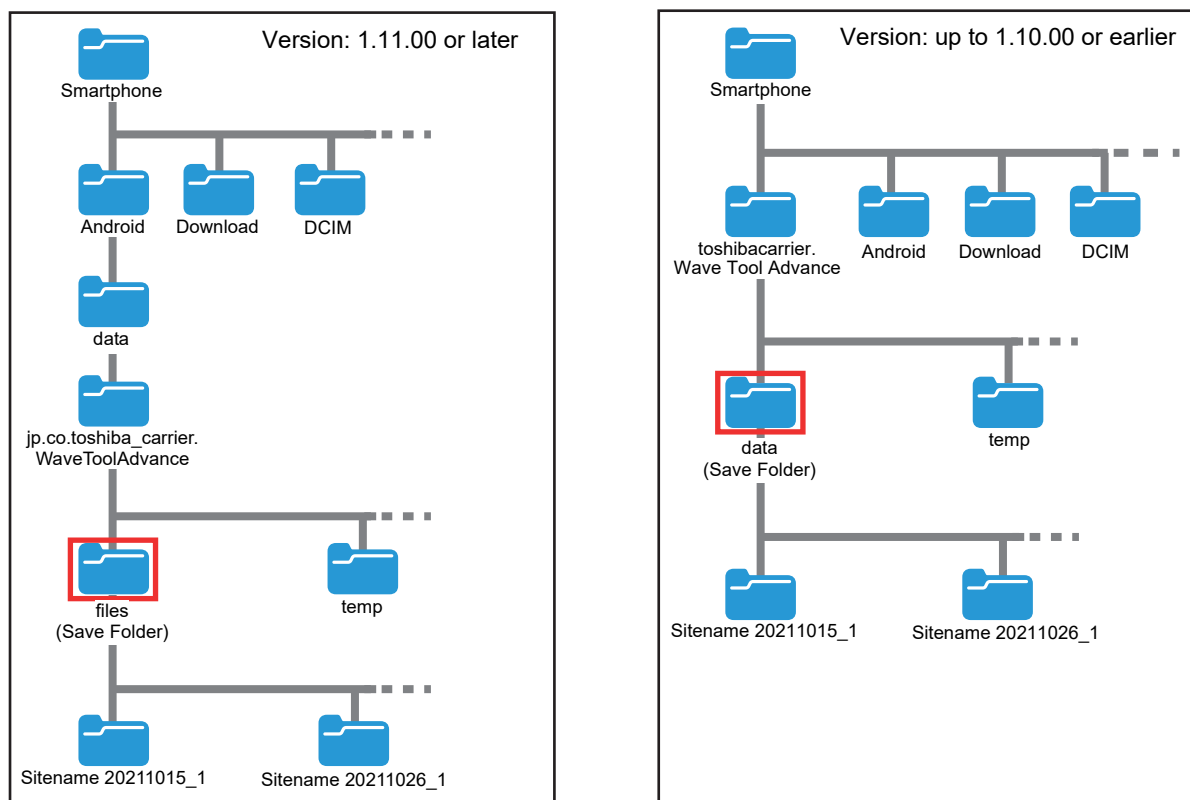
Version: 1.11.00 or later

Smartphone

Android Download DCIM

data

jp.co.toshiba_carrier.
WaveToolAdvance

files
(Save Folder)

temp

Sitename 20211015_1 Sitename 20211026_1

Version: up to 1.10.00 or earlier

Smartphone

toshibacarrier.
Wave Tool Advance

Android Download DCIM

data
(Save Folder)

temp

Sitename 20211015_1 Sitename 20211026_1